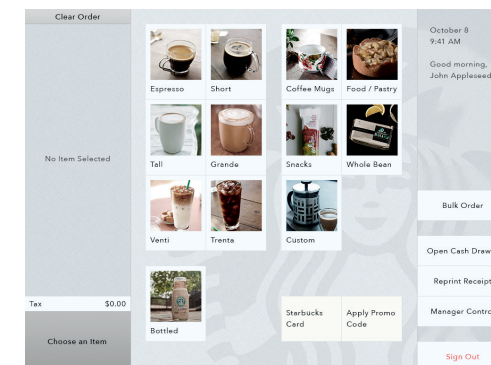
Clear Order

No Item Selected

Tax $0.00

Choose an Item

Espresso
Short
Coffee Mugs
Food / Pastry
Tall
Grande
Snacks
Whole Bean
Venti
Trenta
Custom
Bottled
Starbucks Card
Apply Promo Code

October 8
9:41 AM

Good morning,
John Appleseed

Bulk Order
Open Cash Draw
Reprint Receipt
Manager Contro
Sign Out